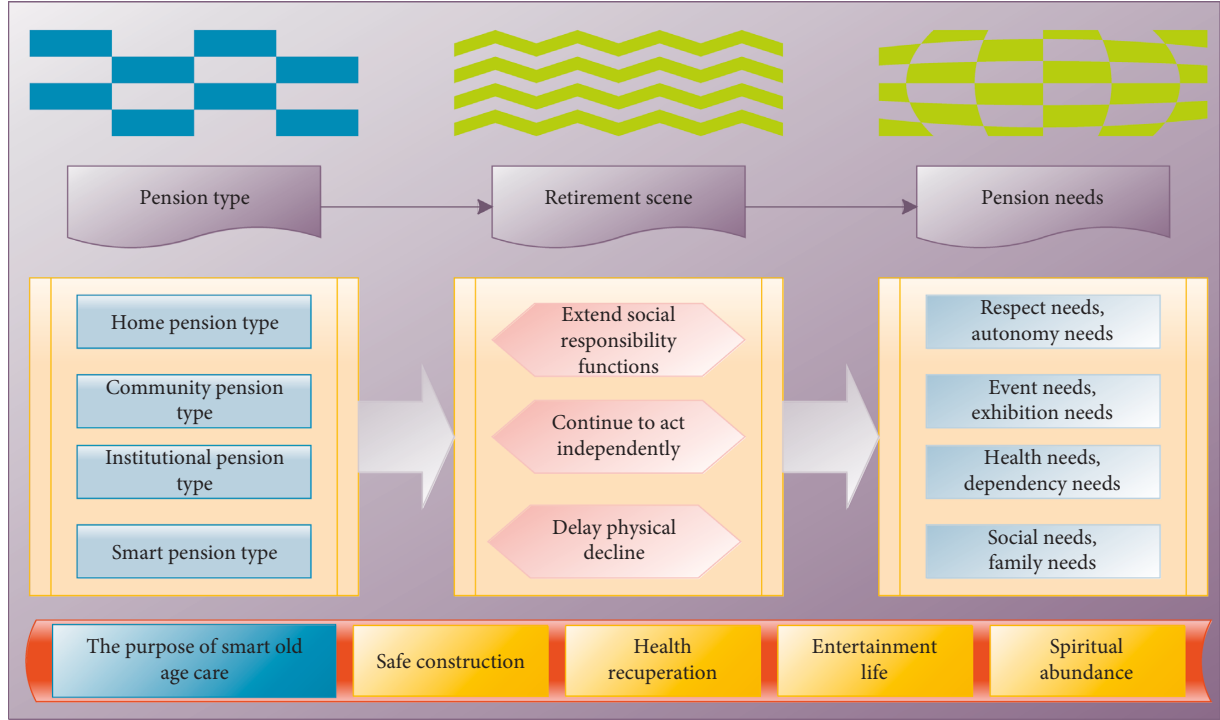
Pension type

Retirement scene

Pension needs

Home pension type

Community pension type

Institutional pension type

Smart pension type

Extend social responsibility functions

Continue to act independently

Delay physical decline

Respect needs, autonomy needs

Event needs, exhibition needs

Health needs, dependency needs

Social needs, family needs

The purpose of smart old age care

Safe construction

Health recuperation

Entertainment life

Spiritual abundance